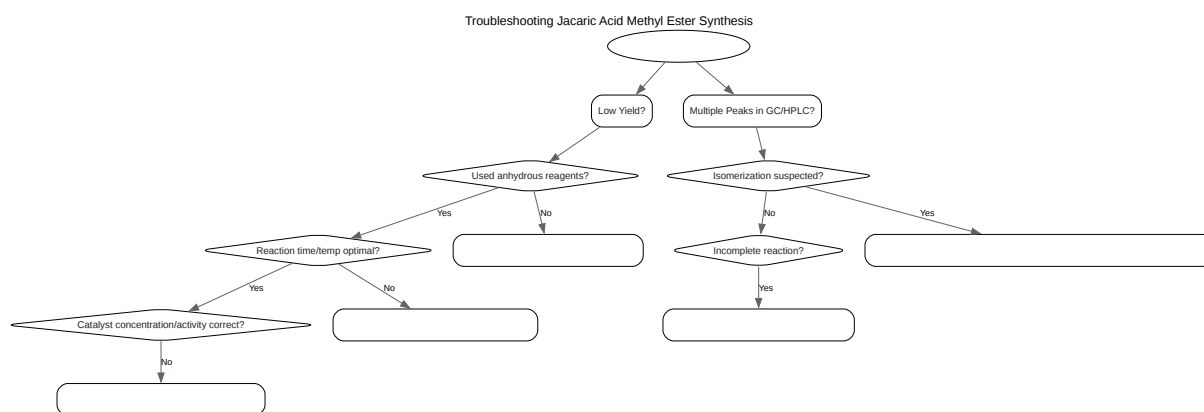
Troubleshooting Jacaric Acid Methyl Ester Synthesis

Low Yield?

Multiple Peaks in GC/HPLC?

Used anhydrous reagents?

Isomerization suspected?

Yes

No

No

Yes

Reaction time/temp optimal?

Incomplete reaction?

Yes

No

Yes

Catalyst concentration/activity correct?

No